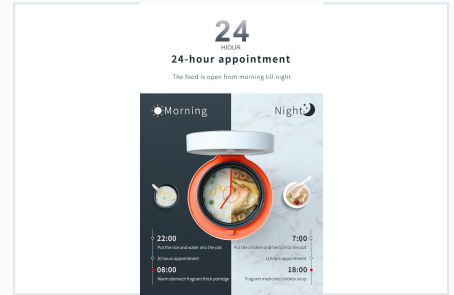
24
HOUR
24-hour appointment

The food is open from morning till night

Morning

Night

22:00
Put the rice and water into the pot

10 hours appointment

08:00
Warm stomach fragrant thick porridge

7:00
Put the chicken and herbs into the pot

11hours appointment

18:00
Fragrant medicinal chicken soup